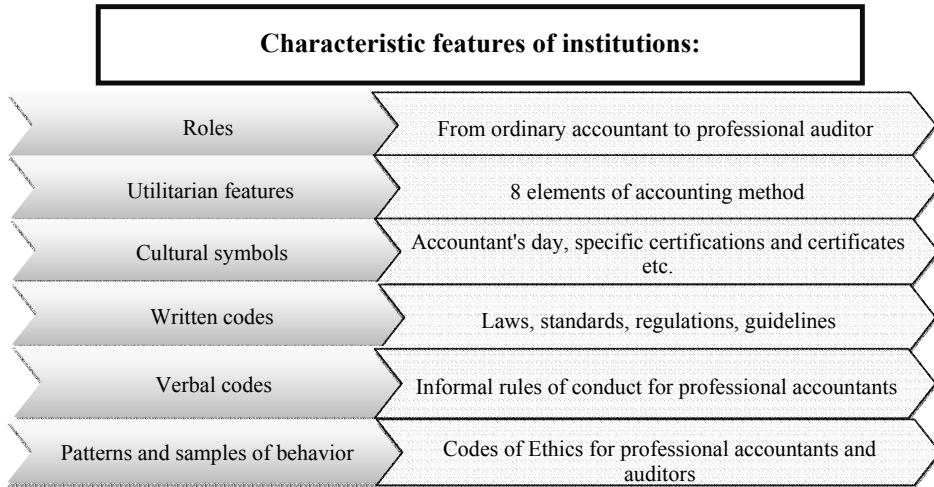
Characteristic features of institutions:

| | |
|---|---|
| Roles | From ordinary accountant to professional auditor |
| Utilitarian features | 8 elements of accounting method |
| Cultural symbols | Accountant's day, specific certifications and certificates etc. |
| Written codes | Laws, standards, regulations, guidelines |
| Verbal codes | Informal rules of conduct for professional accountants |
| Patterns and samples of behavior | Codes of Ethics for professional accountants and auditors |